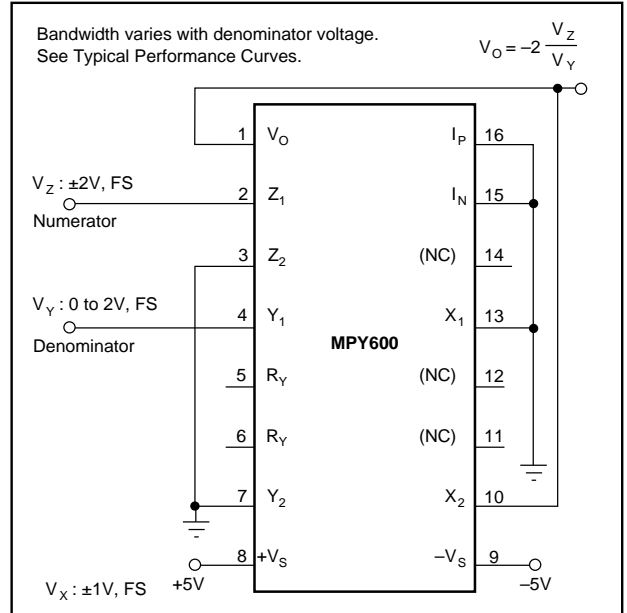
Bandwidth varies with denominator voltage.
See Typical Performance Curves.

$V_O = -2 \frac{V_Z}{V_Y}$

$V_Z$ : ±2V, FS
Numerator

$V_Y$ : 0 to 2V, FS
Denominator

$V_X$ : ±1V, FS

+5V

–5V

1 $V_O$
2 $Z_1$
3 $Z_2$
4 $Y_1$
5 $R_Y$
6 $R_Y$
7 $Y_2$
8 $+V_S$

MPY600

16 $I_P$
15 $I_N$
14 (NC)
13 $X_1$
12 (NC)
11 (NC)
10 $X_2$
9 $–V_S$